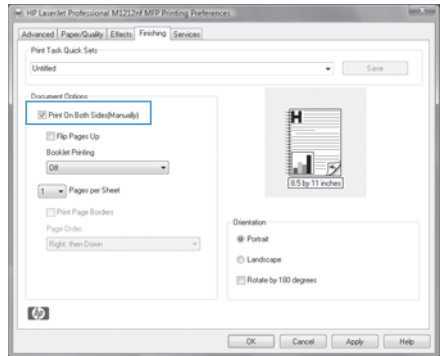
HP LaserJet Professional M1212nf MFP Printing Preferences

Advanced | Paper/Quality | Effects | Finishing | Services

Print Task Quick Sets
Untitled
Save

Document Options
Print On Both Sides(Manually)
Flip Pages Up
Booklet Printing
Off
1 Pages per Sheet
Print Page Borders
Page Order
Right, then Down

8.5 by 11 inches

Orientation
Portrait
Landscape
Rotate by 180 degrees

OK | Cancel | Apply | Help